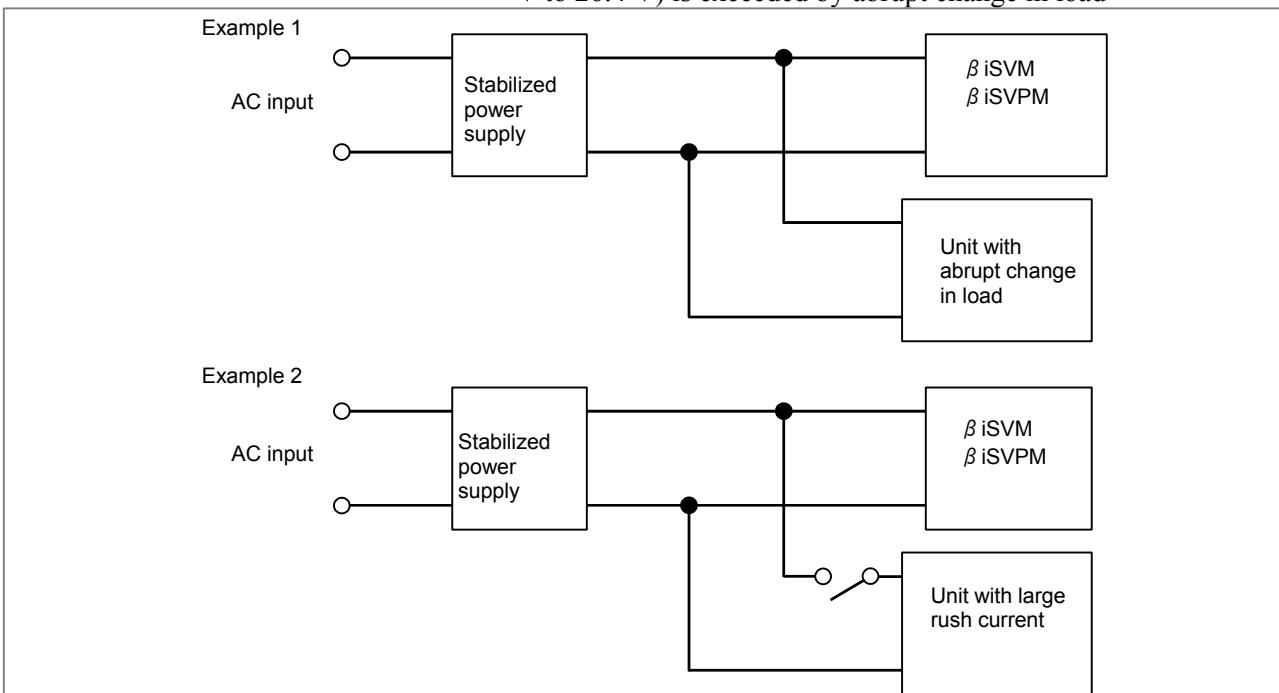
V to 26.4 V) is exceeded by abrupt change in load

Example 1

AC input

Stabilized power supply

$\beta$ iSVM
$\beta$ iSVPM

Unit with abrupt change in load

Example 2

AC input

Stabilized power supply

$\beta$ iSVM
$\beta$ iSVPM

Unit with large rush current